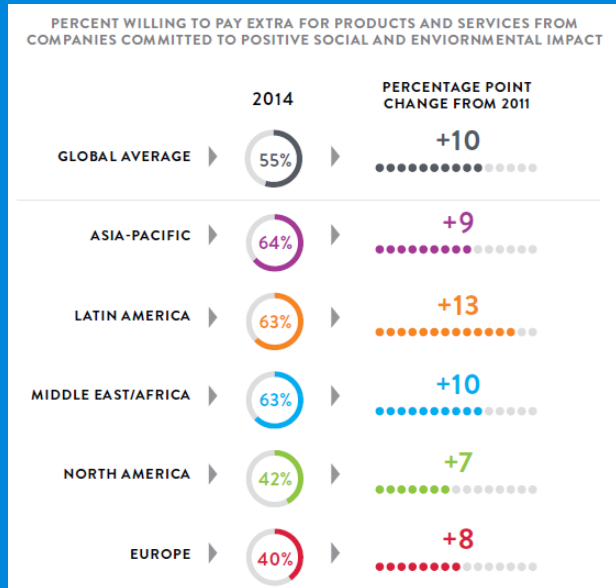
PERCENT WILLING TO PAY EXTRA FOR PRODUCTS AND SERVICES FROM COMPANIES COMMITTED TO POSITIVE SOCIAL AND ENVIORNMENTAL IMPACT

| | 2014 | PERCENTAGE POINT CHANGE FROM 2011 |
|---|---|---|
| GLOBAL AVERAGE | 55% | +10 |
| ASIA-PACIFIC | 64% | +9 |
| LATIN AMERICA | 63% | +13 |
| MIDDLE EAST/AFRICA | 63% | +10 |
| NORTH AMERICA | 42% | +7 |
| EUROPE | 40% | +8 |